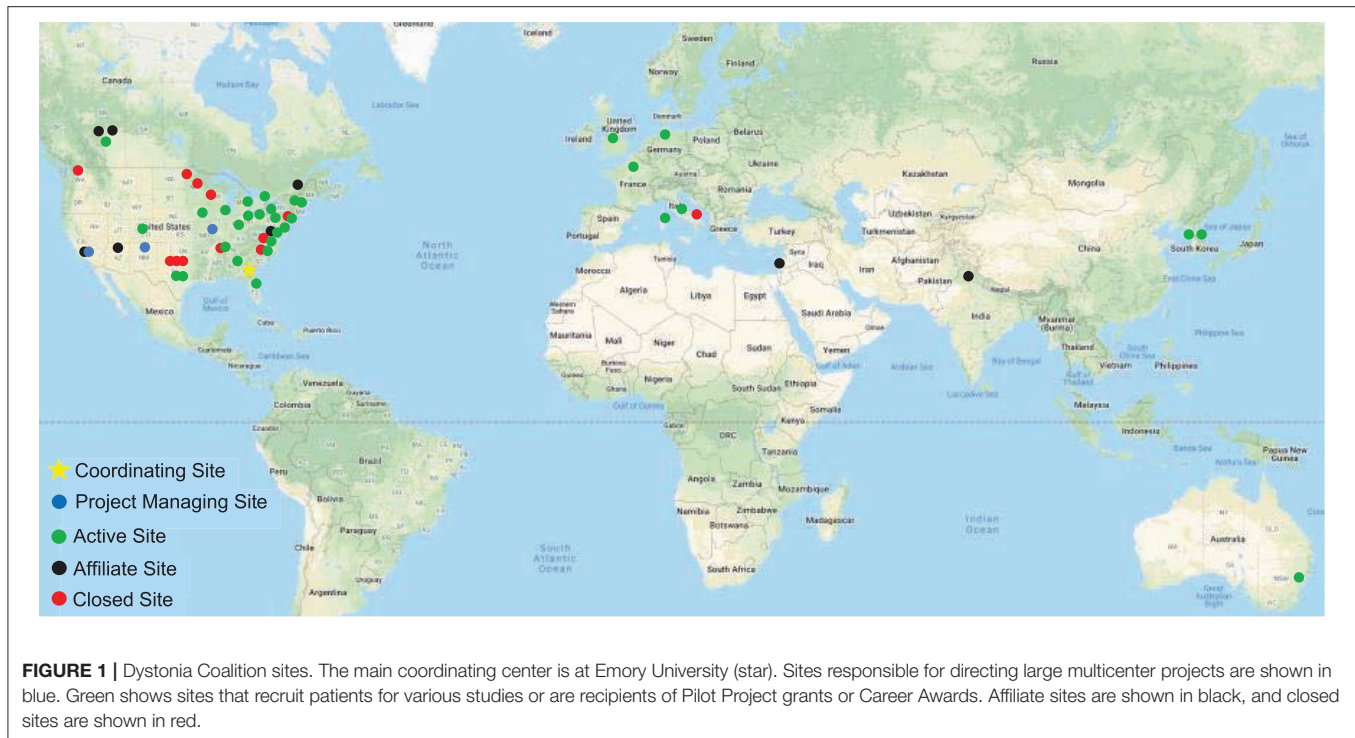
Greenland
Iceland
Sweden
Finland
Norway
Russia
Canada
Hudson Bay
Labrador Sea
United Kingdom
Denmark
Ireland
Belarus
Poland
Germany
Ukraine
Kazakhstan
France
Romania
Mongolia
Spain
Italy
Uzbekistan
Portugal
Greece
Turkey
Turkmenistan
United States
North Atlantic Ocean
Syria
Iraq
Iran
Afghanistan
China
South Korea
Japan
Tunisia
Morocco
Algeria
Libya
Egypt
Pakistan
Nepal
Saudi Arabia
Mexico
Western Sahara
Oman
India
Myanmar (Burma)
Mauritania
Mali
Niger
Chad
Sudan
Yemen
Thailand
Philippines
Vietnam
Burkina Faso
Nigeria
South Sudan
Ethiopia
Ghana
Somalia
Venezuela
Colombia
Kenya
Malaysia
Ecuador
DRC
Indonesia
Tanzania
Peru
Brazil
Papua New Guinea
Angola
Zambia
Bolivia
Mozambique
Namibia
Zimbabwe
Botswana
Madagascar
Paraguay
Indian Ocean
Australia
Chile
South Atlantic Ocean
South Africa
Uruguay
Argentina
Coordinating Site
Project Managing Site
Active Site
Affiliate Site
Closed Site

FIGURE 1 | Dystonia Coalition sites. The main coordinating center is at Emory University (star). Sites responsible for directing large multicenter projects are shown in blue. Green shows sites that recruit patients for various studies or are recipients of Pilot Project grants or Career Awards. Affiliate sites are shown in black, and closed sites are shown in red.